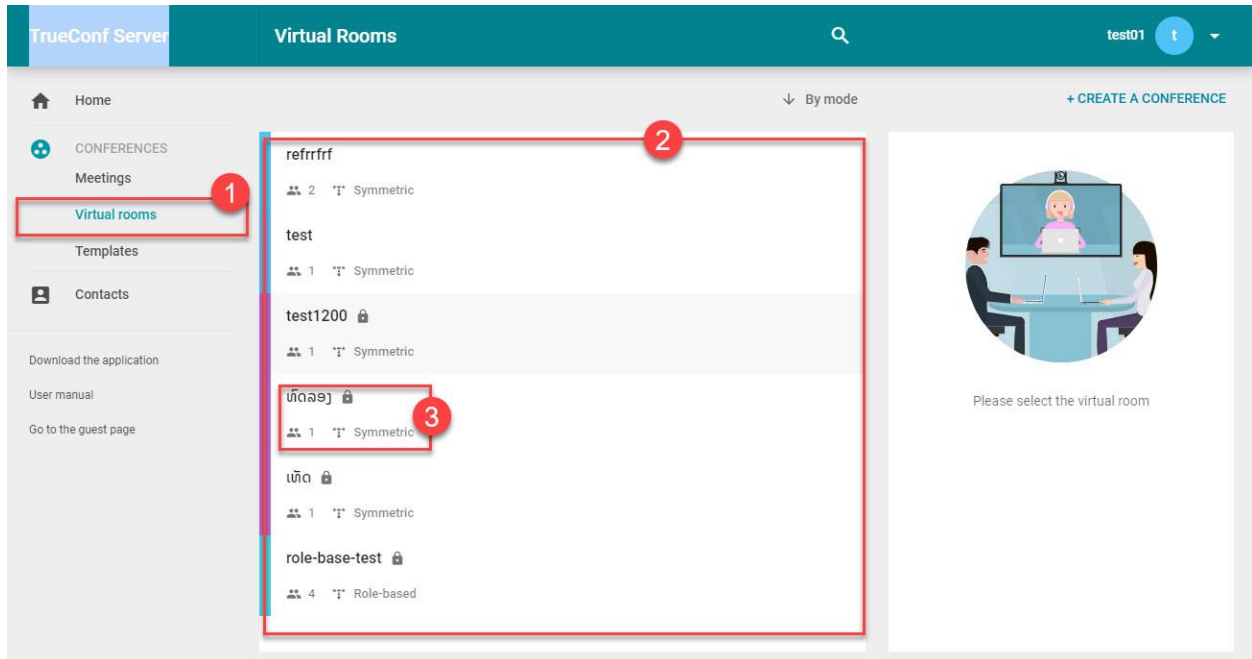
TrueConf Server

Virtual Rooms

test01 t

Home

CONFERENCES

Meetings

Virtual rooms

Templates

Contacts

Download the application

User manual

Go to the guest page

1

By mode

+ CREATE A CONFERENCE

2

refrrfrf

2 Symmetric

test

1 Symmetric

test1200

1 Symmetric

ທົດລອງ

1 Symmetric

3

ເທັດ

1 Symmetric

role-base-test

4 Role-based

Please select the virtual room